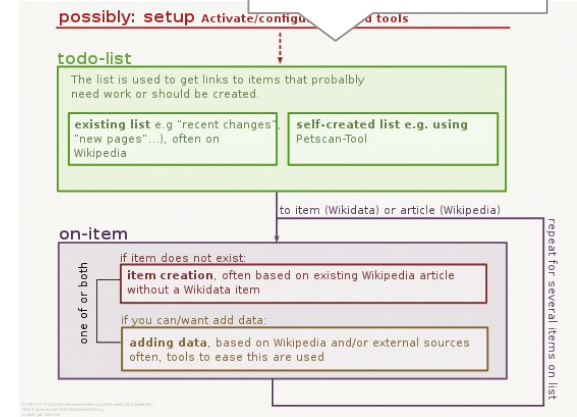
possibly: setup Activate/configu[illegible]d tools

todo-list

The list is used to get links to items that probalbly need work or should be created.

existing list e.g "recent changes", "new pages"...), often on Wikipedia

self-created list e.g. using Petscan-Tool

to item (Wikidata) or article (Wikipedia)

repeat for several items on list

on-item

one of or both

if item does not exist:

item creation, often based on existing Wikipedia article without a Wikidata item

if you can/want add data:

adding data, based on Wikipedia and/or external sources often, tools to ease this are used

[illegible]